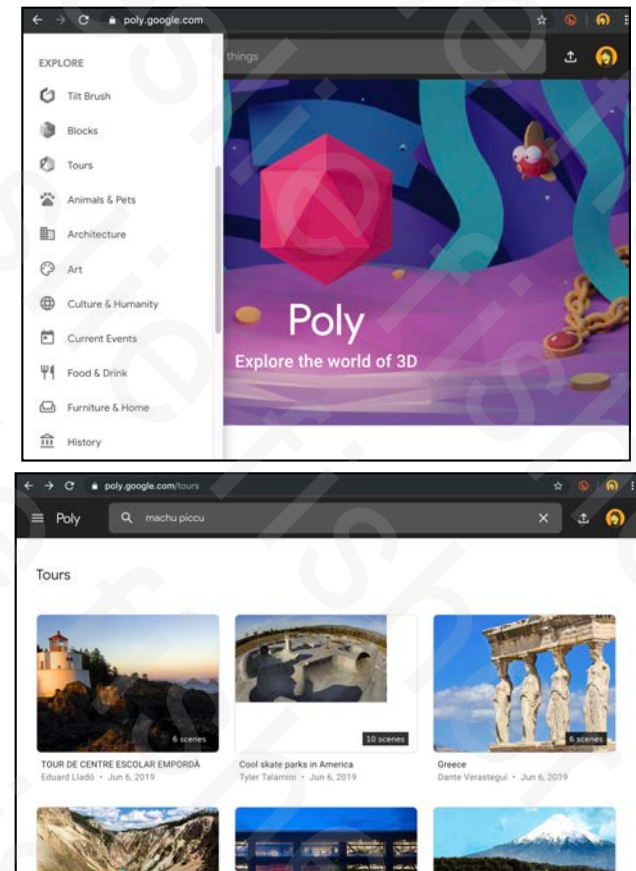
poly.google.com

things

EXPLORE

Tilt Brush

Blocks

Tours

Animals & Pets

Architecture

Art

Culture & Humanity

Current Events

Food & Drink

Furniture & Home

History

Poly

Explore the world of 3D

poly.google.com/tours

Poly

machu piccu

Tours

6 scenes

TOUR DE CENTRE ESCOLAR EMPORDÀ
Eduard Lladó • Jun 6, 2019

10 scenes

Cool skate parks in America
Tyler Talamini • Jun 6, 2019

6 scenes

Greece
Dante Verastegui • Jun 6, 2019